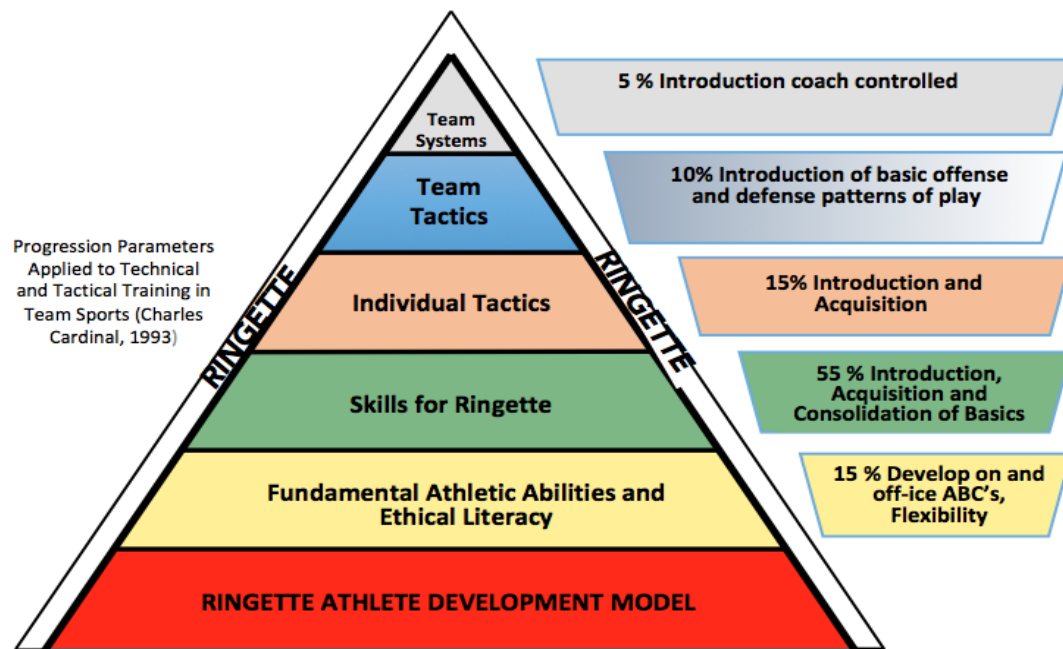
Progression Parameters Applied to Technical and Tactical Training in Team Sports (Charles Cardinal, 1993)

RINGETTE

RINGETTE

Team Systems

Team Tactics

Individual Tactics

Skills for Ringette

Fundamental Athletic Abilities and Ethical Literacy

RINGETTE ATHLETE DEVELOPMENT MODEL

5 % Introduction coach controlled

10% Introduction of basic offense and defense patterns of play

15% Introduction and Acquisition

55 % Introduction, Acquisition and Consolidation of Basics

15 % Develop on and off-ice ABC's, Flexibility